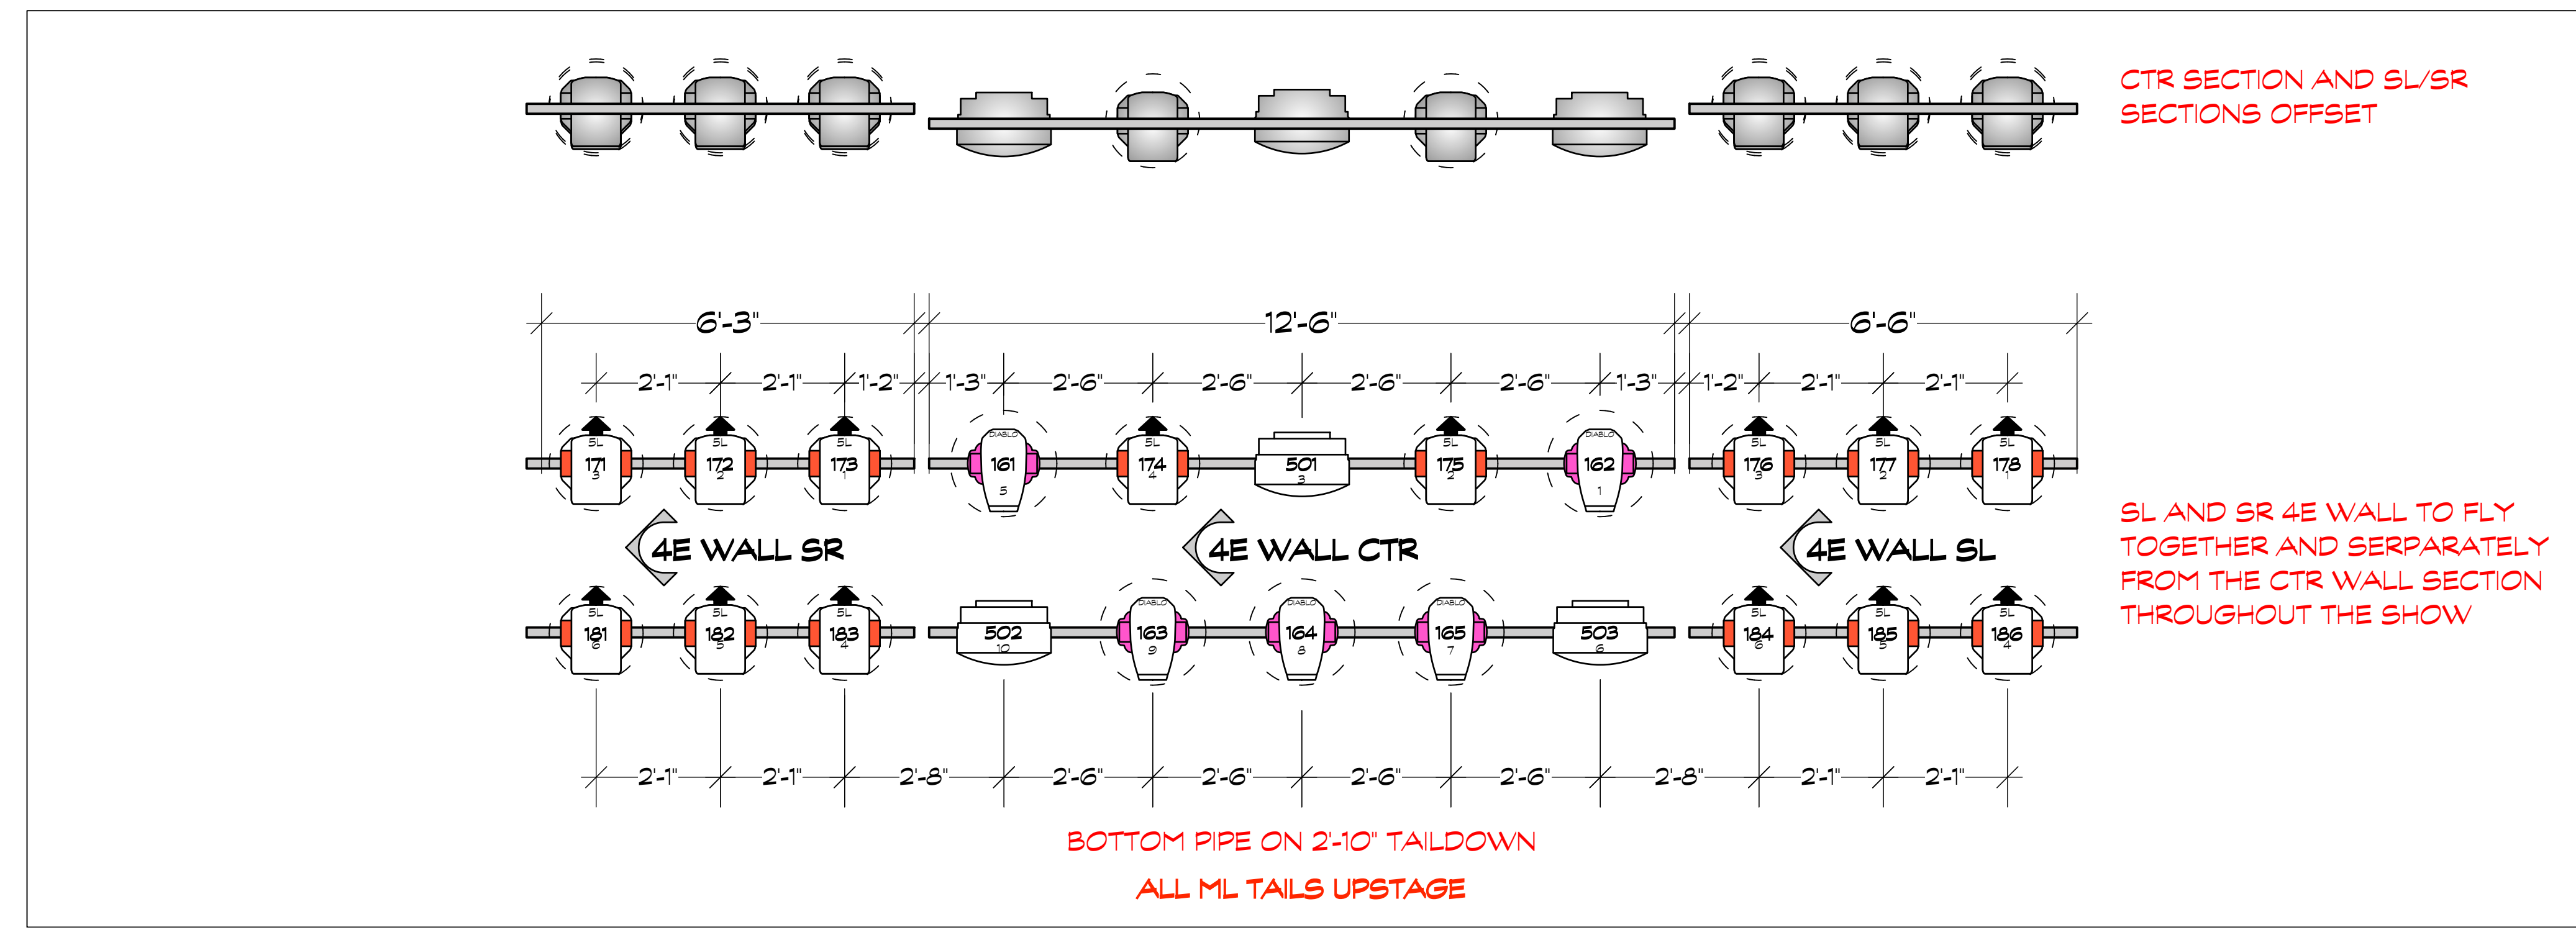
CTR SECTION AND SL/SR SECTIONS OFFSET

6'-3"

12'-6"

6'-6"

2'-1" 2'-1" 1'-2" 1'-3" 2'-6" 2'-6" 2'-6" 2'-6" 1'-3" 1'-2" 2'-1" 2'-1"

5L 171 3
5L 172 2
5L 173 1
DIABLO 161 5
5L 174 4
501 3
5L 175 2
DIABLO 162 1
5L 176 3
5L 177 2
5L 178 1

SL AND SR 4E WALL TO FLY TOGETHER AND SERPARATELY FROM THE CTR WALL SECTION THROUGHOUT THE SHOW

4E WALL SR

4E WALL CTR

4E WALL SL

5L 181 6
5L 182 5
5L 183 4
502 10
DIABLO 163 9
DIABLO 164 8
DIABLO 165 7
503 6
5L 184 6
5L 185 5
5L 186 4

2'-1" 2'-1" 2'-8" 2'-6" 2'-6" 2'-6" 2'-6" 2'-8" 2'-1" 2'-1"

BOTTOM PIPE ON 2'-10" TAILDOWN

ALL ML TAILS UPSTAGE